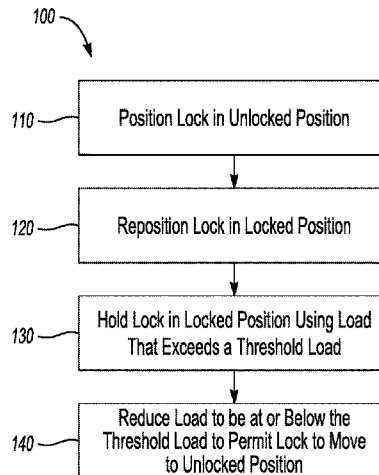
100

110 Position Lock in Unlocked Position

120 Reposition Lock in Locked Position

130 Hold Lock in Locked Position Using Load That Exceeds a Threshold Load

140 Reduce Load to be at or Below the Threshold Load to Permit Lock to Move to Unlocked Position